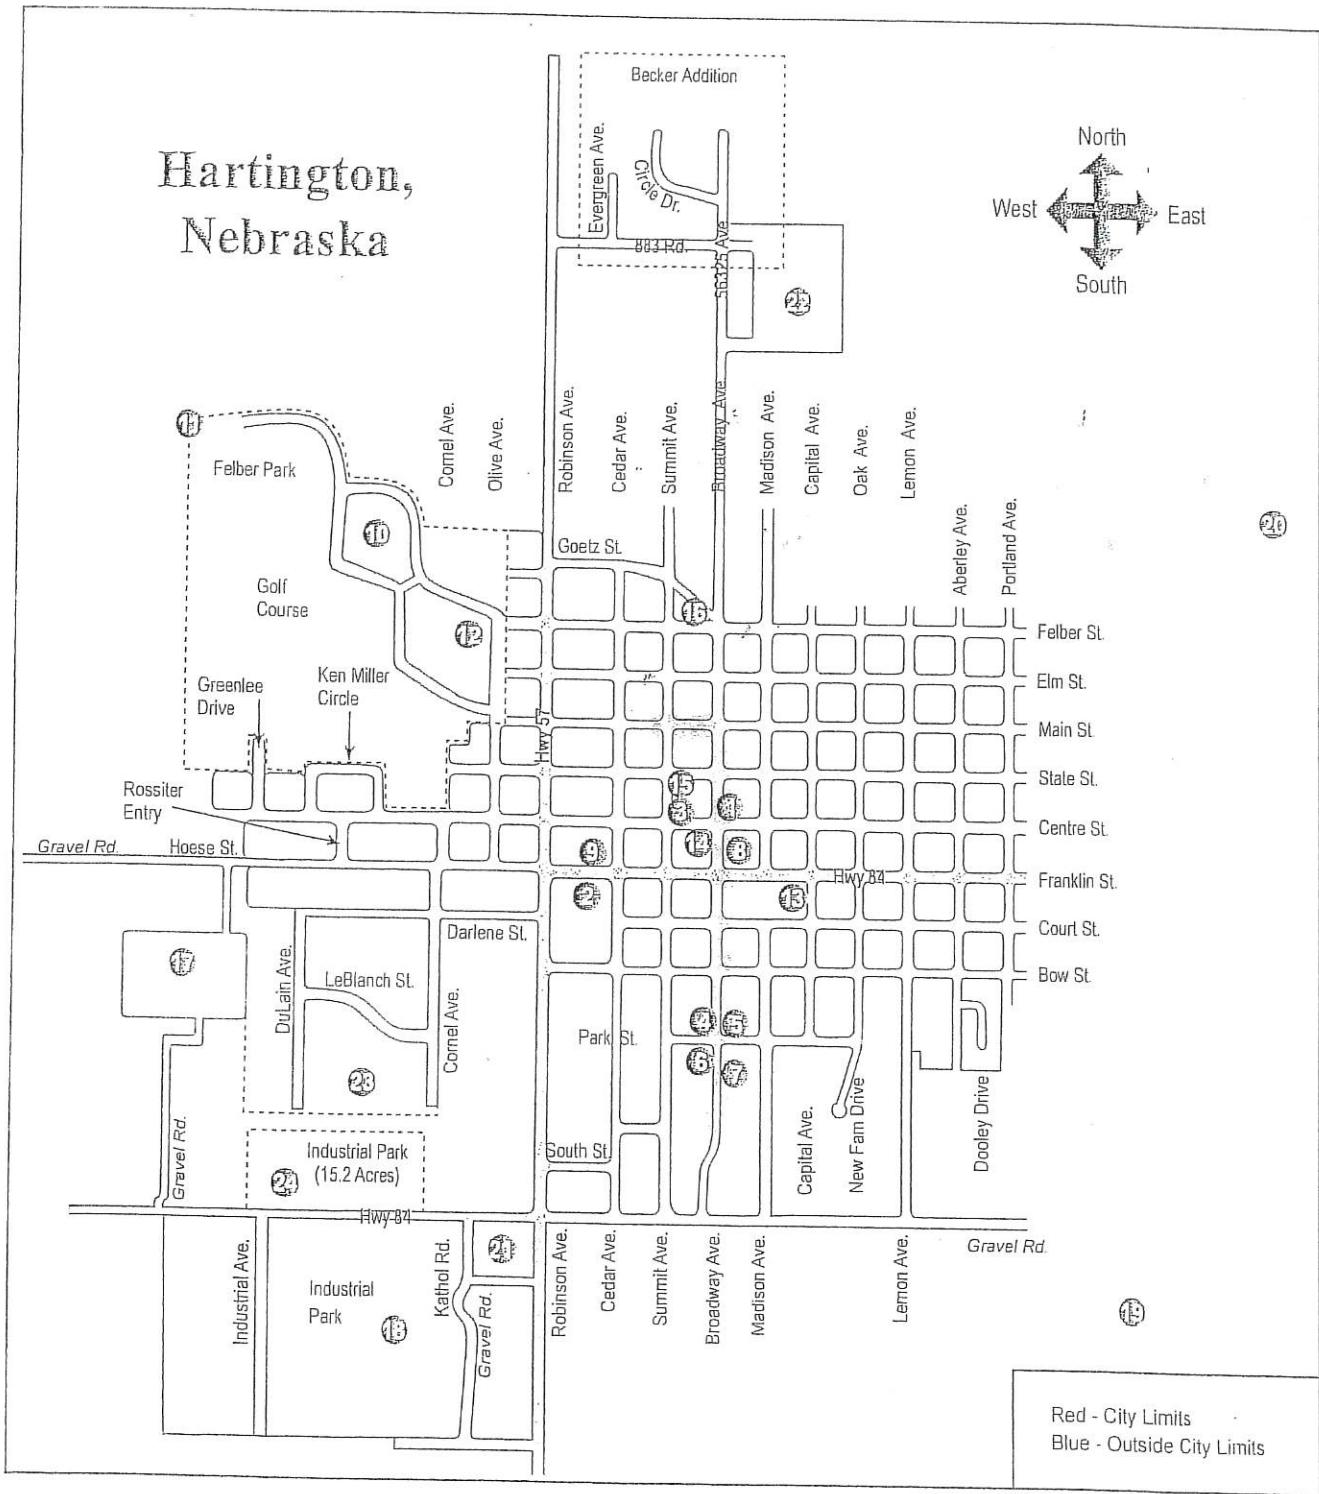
Hartington, Nebraska

Becker Addition

North
West
East
South

Evergreen Ave.
Circle Dr.
883 Rd.
56325 Ave.
22

11
Felber Park
10
Golf Course
12
Greenlee Drive
Ken Miller Circle
Rossiter Entry

Cornel Ave.
Olive Ave.
Robinson Ave.
Cedar Ave.
Summit Ave.
Broadway Ave.
Madison Ave.
Capital Ave.
Oak Ave.
Lemon Ave.
Aberley Ave.
Portland Ave.

Goetz St.
16
Hwy 57
Felber St.
Elm St.
Main St.
State St.
Centre St.
Franklin St.
Court St.
Bow St.

20

15
3
8
9
14
2
Hwy 84
13
5

Gravel Rd.
Hoese St.
Darlene St.
17
DuLain Ave.
LeBlanch St.
Cornel Ave.
23
Park St.
4
1
6
7
New Fam Drive
Capital Ave.
Dooley Drive
South St.

Gravel Rd.
Industrial Park (15.2 Acres)
24
Hwy 84
21
Gravel Rd.

Industrial Ave.
Industrial Park
18
Kathol Rd.
Gravel Rd.
Robinson Ave.
Cedar Ave.
Summit Ave.
Broadway Ave.
Madison Ave.
Lemon Ave.
19

Red - City Limits
Blue - Outside City Limits